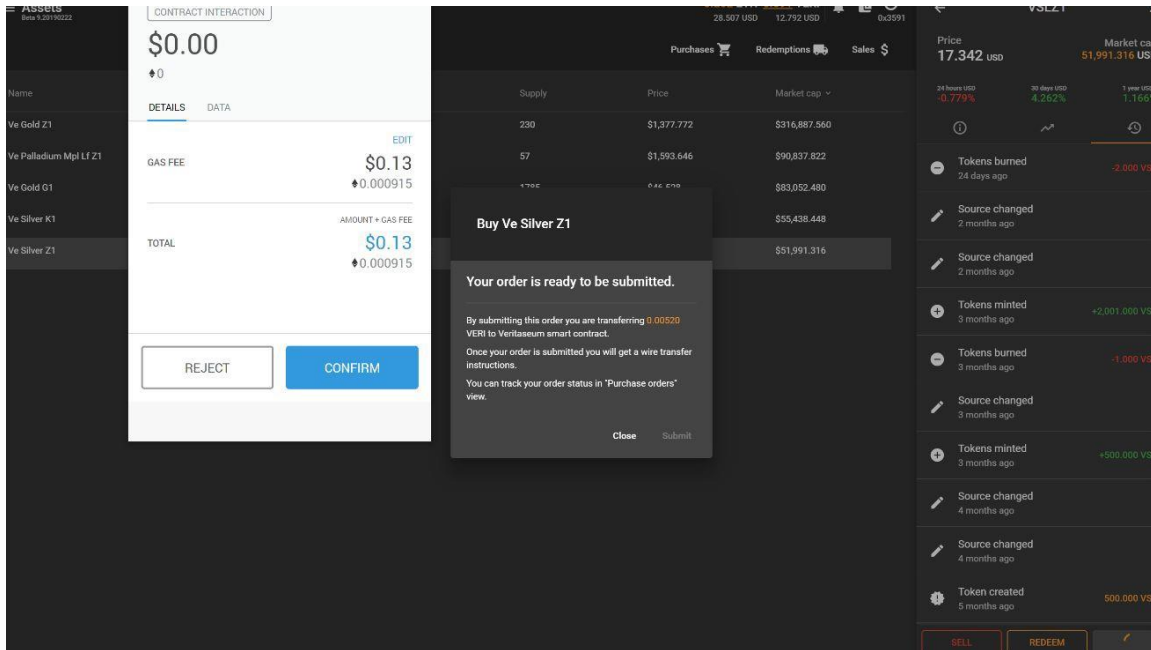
Assets
Beta 9.20190222

CONTRACT INTERACTION
$0.00
♦0
DETAILS DATA
EDIT
GAS FEE $0.13
♦0.000915
AMOUNT + GAS FEE
TOTAL $0.13
♦0.000915
REJECT CONFIRM

28.507 USD 12.792 USD 0x3591
Purchases Redemptions Sales $

| Name | | Supply | Price | Market cap |
|---|---|---|---|---|
| Ve Gold Z1 | | 230 | $1,377.772 | $316,887.560 |
| Ve Palladium Mpl Lf Z1 | | 57 | $1,593.646 | $90,837.822 |
| Ve Gold G1 | | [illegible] | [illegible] | $83,052.480 |
| Ve Silver K1 | | | | $55,438.448 |
| Ve Silver Z1 | | | | $51,991.316 |

Buy Ve Silver Z1

Your order is ready to be submitted.

By submitting this order you are transferring 0.00520 VERI to Veritaseum smart contract.

Once your order is submitted you will get a wire transfer instructions.

You can track your order status in "Purchase orders" view.

Close Submit

VSLZ1
Price
17.342 USD
Market ca
51,991.316 US
24 hours USD
-0.779%
30 days USD
4.262%
1 year USD
1.166

Tokens burned
24 days ago
-2.000 VS
Source changed
2 months ago
Source changed
2 months ago
Tokens minted
3 months ago
+2,001.000 VS
Tokens burned
3 months ago
-1.000 VS
Source changed
3 months ago
Tokens minted
3 months ago
+500.000 VS
Source changed
4 months ago
Source changed
4 months ago
Token created
5 months ago
500.000 VS
SELL REDEEM